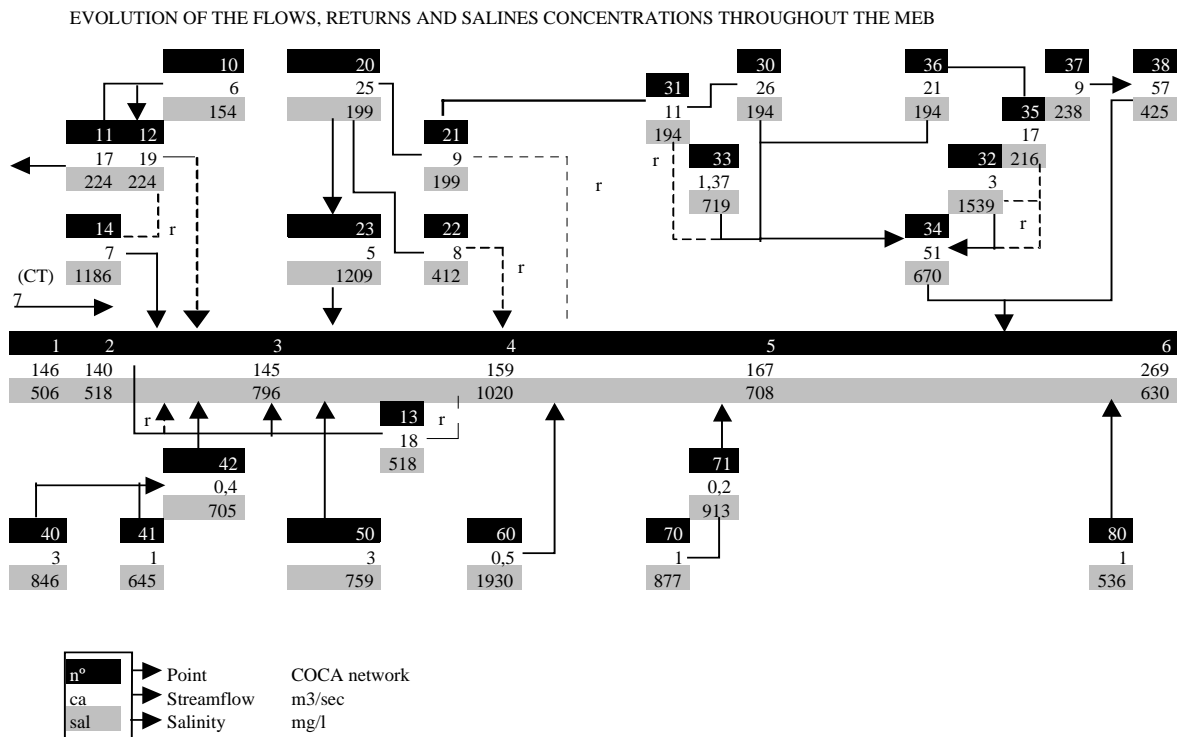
EVOLUTION OF THE FLOWS, RETURNS AND SALINES CONCENTRATIONS THROUGHOUT THE MEB

10
6
154

20
25
199

31
11
194

30
26
194

36
21
194

37
9

38
57
425

35
238

11 12
17 19
224 224

21
9
199

r

r

33
1,37
719

17
32 216
3
1539

r

14
7
1186

r

(CT)
7

23
5
1209

22
8
412

r

34
51
670

1 2 3 4 5 6
146 140 145 159 167 269
506 518 796 1020 708 630

r

13
18
518

r

42
0,4
705

71
0,2
913

40
3
846

41
1
645

50
3
759

60
0,5
1930

70
1
877

80
1
536

nº Point COCA network
ca Streamflow m3/sec
sal Salinity mg/l